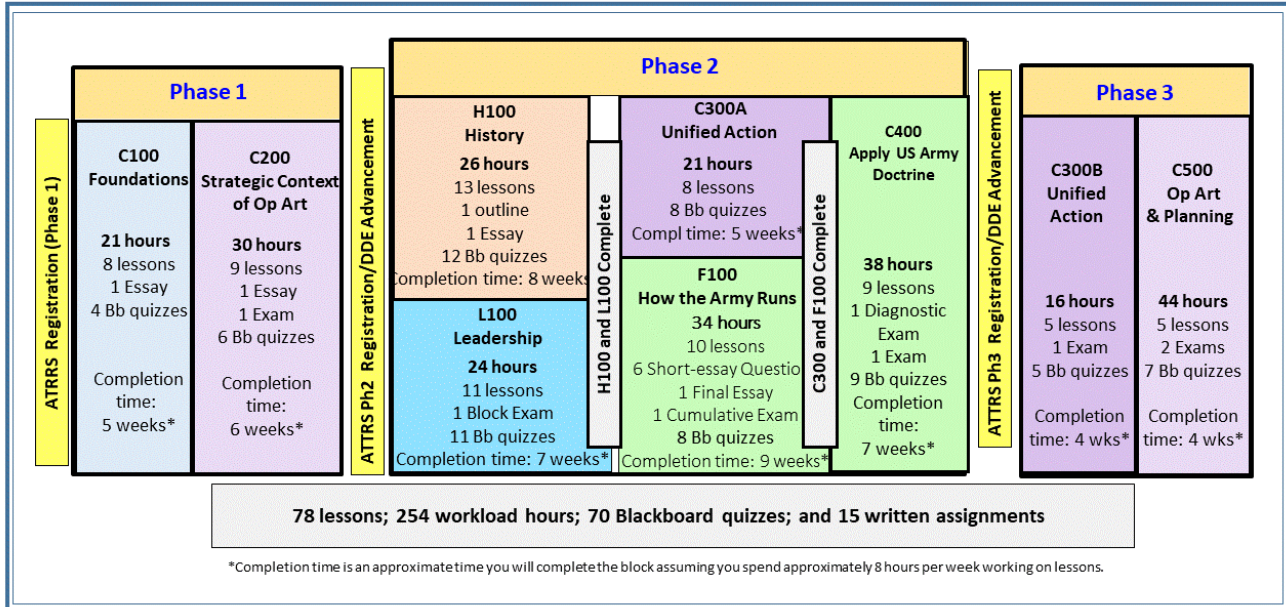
ATRRS Registration (Phase 1)

Phase 1

C100
Foundations

21 hours
8 lessons
1 Essay
4 Bb quizzes

Completion time:
5 weeks*

C200
Strategic Context of Op Art

30 hours
9 lessons
1 Essay
1 Exam
6 Bb quizzes

Completion time:
6 weeks*

ATTRS Ph2 Registration/DDE Advancement

Phase 2

H100
History

26 hours
13 lessons
1 outline
1 Essay
12 Bb quizzes
Completion time: 8 weeks

L100
Leadership

24 hours
11 lessons
1 Block Exam
11 Bb quizzes
Completion time: 7 weeks*

H100 and L100 Complete

C300A
Unified Action

21 hours
8 lessons
8 Bb quizzes
Compl time: 5 weeks*

F100
How the Army Runs

34 hours
10 lessons
6 Short-essay Questio
1 Final Essay
1 Cumulative Exam
8 Bb quizzes
Completion time: 9 weeks*

C300 and F100 Complete

C400
Apply US Army Doctrine

38 hours
9 lessons
1 Diagnostic Exam
1 Exam
9 Bb quizzes
Completion time:
7 weeks*

ATTRS Ph3 Registration/DDE Advancement

Phase 3

C300B
Unified Action

16 hours
5 lessons
1 Exam
5 Bb quizzes

Completion time: 4 wks*

C500
Op Art & Planning

44 hours
5 lessons
2 Exams
7 Bb quizzes

Completion time: 4 wks*

78 lessons; 254 workload hours; 70 Blackboard quizzes; and 15 written assignments

*Completion time is an approximate time you will complete the block assuming you spend approximately 8 hours per week working on lessons.